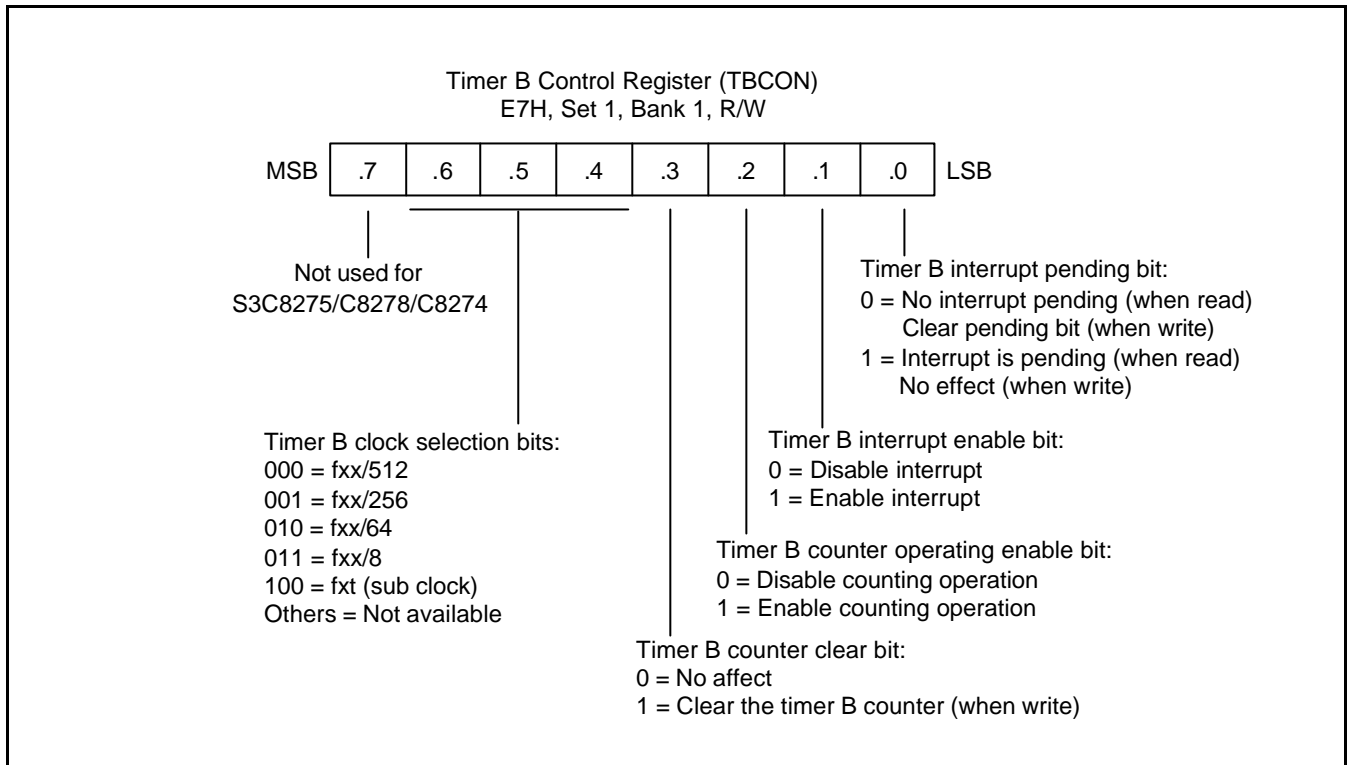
Timer B Control Register (TBCON)
E7H, Set 1, Bank 1, R/W

| MSB | .7 | .6 | .5 | .4 | .3 | .2 | .1 | .0 | LSB |
|---|---|---|---|---|---|---|---|---|---|

Not used for
S3C8275/C8278/C8274

Timer B interrupt pending bit:
0 = No interrupt pending (when read)
Clear pending bit (when write)
1 = Interrupt is pending (when read)
No effect (when write)

Timer B interrupt enable bit:
0 = Disable interrupt
1 = Enable interrupt

Timer B clock selection bits:
000 = fxx/512
001 = fxx/256
010 = fxx/64
011 = fxx/8
100 = fxt (sub clock)
Others = Not available

Timer B counter operating enable bit:
0 = Disable counting operation
1 = Enable counting operation

Timer B counter clear bit:
0 = No affect
1 = Clear the timer B counter (when write)